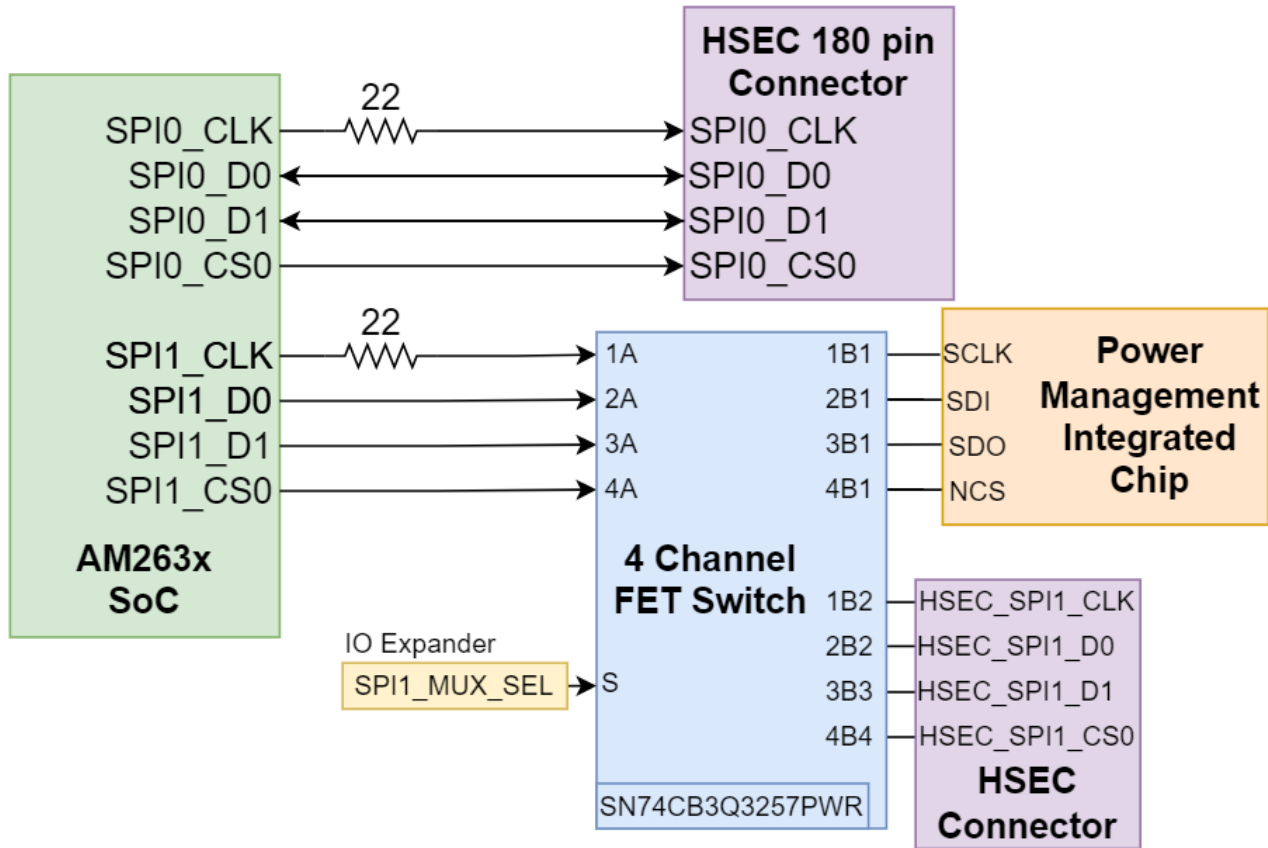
HSEC 180 pin Connector

SPI0_CLK
SPI0_D0
SPI0_D1
SPI0_CS0

22

SPI0_CLK
SPI0_D0
SPI0_D1
SPI0_CS0

22

SPI1_CLK
SPI1_D0
SPI1_D1
SPI1_CS0

AM263x SoC

1A
2A
3A
4A

1B1
2B1
3B1
4B1

SCLK
SDI
SDO
NCS

Power Management Integrated Chip

4 Channel FET Switch

1B2
2B2
3B3
4B4

HSEC_SPI1_CLK
HSEC_SPI1_D0
HSEC_SPI1_D1
HSEC_SPI1_CS0

HSEC Connector

IO Expander
SPI1_MUX_SEL
S

SN74CB3Q3257PWR